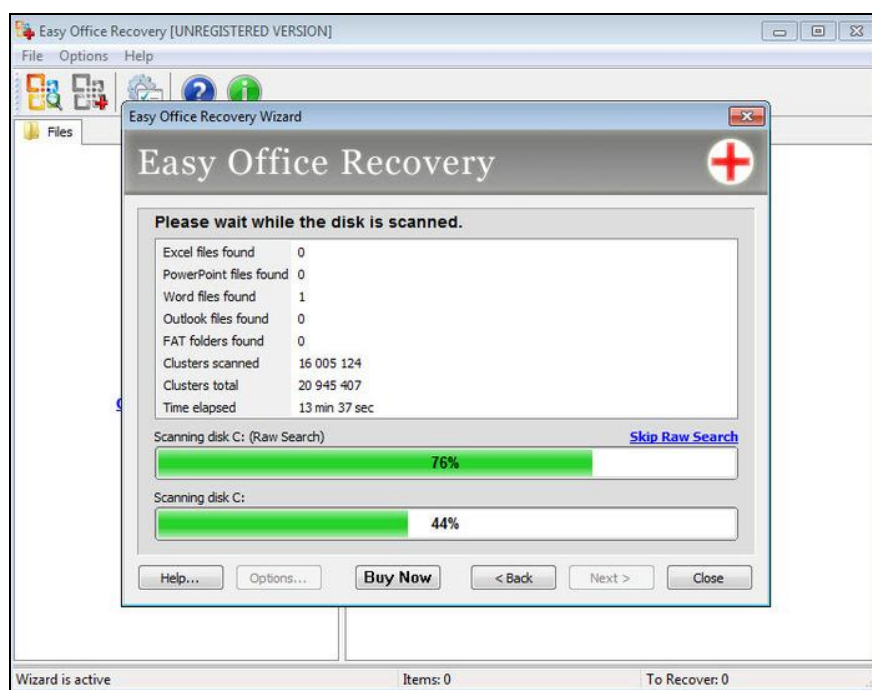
Easy Office Recovery [UNREGISTERED VERSION]

File Options Help

Files

Easy Office Recovery Wizard

Easy Office Recovery

Please wait while the disk is scanned.

| | |
|---|---|
| Excel files found | 0 |
| PowerPoint files found | 0 |
| Word files found | 1 |
| Outlook files found | 0 |
| FAT folders found | 0 |
| Clusters scanned | 16 005 124 |
| Clusters total | 20 945 407 |
| Time elapsed | 13 min 37 sec |

Scanning disk C: (Raw Search)

Skip Raw Search

76%

Scanning disk C:

44%

Help... Options... Buy Now < Back Next > Close

Wizard is active

Items: 0

To Recover: 0